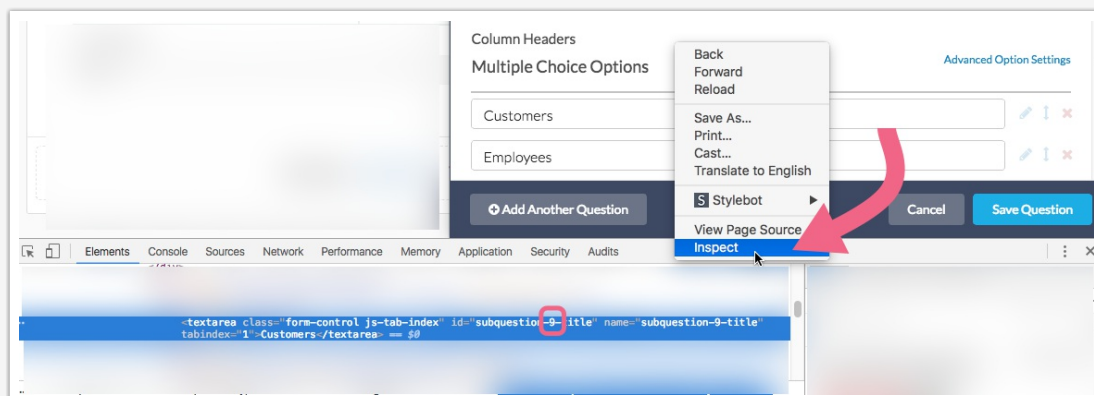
Column Headers

Multiple Choice Options

Advanced Option Settings

Customers

Employees

Back
Forward
Reload

Save As...
Print...
Cast...
Translate to English

S Stylebot

View Page Source
Inspect

Add Another Question

Cancel

Save Question

Elements Console Sources Network Performance Memory Application Security Audits

<textarea class="form-control js-tab-index" id="subquestion-9-title" name="subquestion-9-title" tabindex="1">Customers</textarea> == $0